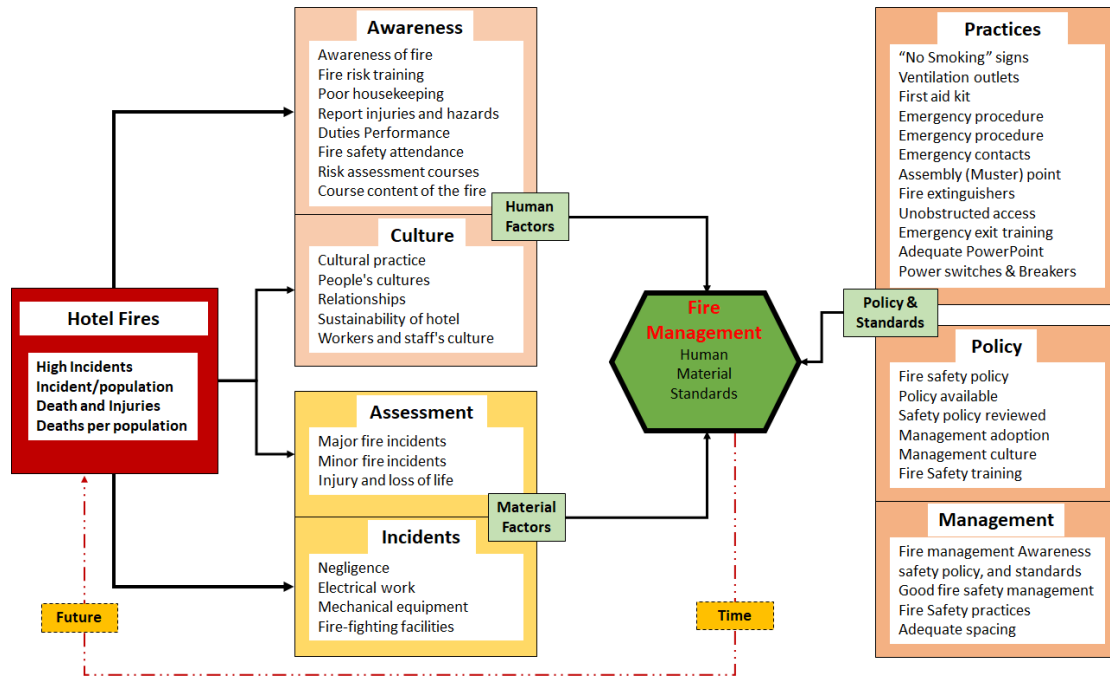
Hotel Fires

High Incidents
Incident/population
Death and Injuries
Deaths per population

Awareness

Awareness of fire
Fire risk training
Poor housekeeping
Report injuries and hazards
Duties Performance
Fire safety attendance
Risk assessment courses
Course content of the fire

Culture

Cultural practice
People's cultures
Relationships
Sustainability of hotel
Workers and staff's culture

Human Factors

Assessment

Major fire incidents
Minor fire incidents
Injury and loss of life

Incidents

Negligence
Electrical work
Mechanical equipment
Fire-fighting facilities

Material Factors

Fire Management
Human
Material
Standards

Future

Time

Policy & Standards

Practices

"No Smoking" signs
Ventilation outlets
First aid kit
Emergency procedure
Emergency procedure
Emergency contacts
Assembly (Muster) point
Fire extinguishers
Unobstructed access
Emergency exit training
Adequate PowerPoint
Power switches & Breakers

Policy

Fire safety policy
Policy available
Safety policy reviewed
Management adoption
Management culture
Fire Safety training

Management

Fire management Awareness
safety policy, and standards
Good fire safety management
Fire Safety practices
Adequate spacing